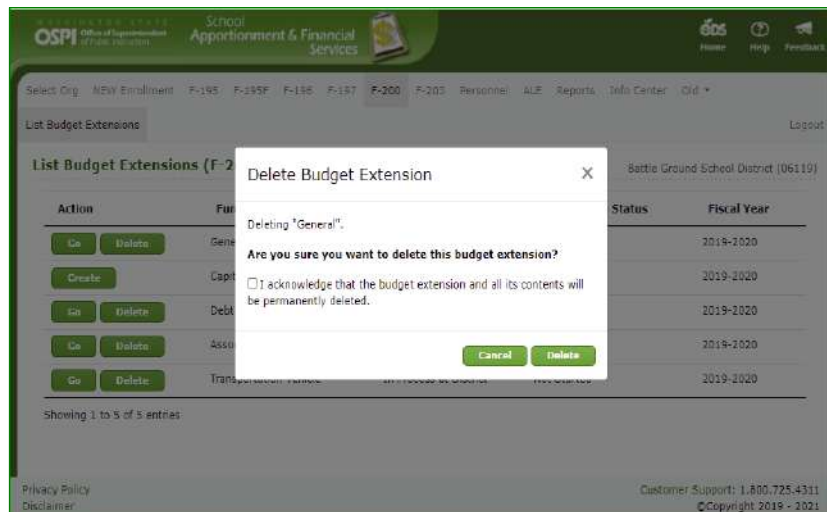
WASHINGTON STATE OSPI Office of Superintendent of Public Instruction

School Apportionment & Financial Services

Home Help Feedback

Select Org NEW Enrollment F-195 F-195F F-196 F-197 F-200 F-203 Personnel ALE Reports Info Center Old ▾

List Budget Extensions

Logout

List Budget Extensions (F-2

Battle Ground School District (06119)

| Action | Fun | | Status | Fiscal Year |
|---|---|---|---|---|
| Go Delete | Gene | | | 2019-2020 |
| Create | Capt | | | 2019-2020 |
| Go Delete | Debt | | | 2019-2020 |
| Go Delete | Assc | | | 2019-2020 |
| Go Delete | Trans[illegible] | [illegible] | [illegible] | 2019-2020 |

Showing 1 to 5 of 5 entries

Delete Budget Extension

×

Deleting "General".

Are you sure you want to delete this budget extension?

☐ I acknowledge that the budget extension and all its contents will be permanently deleted.

Cancel Delete

Privacy Policy
Disclaimer

Customer Support: 1.800.725.4311
©Copyright 2019 - 2021